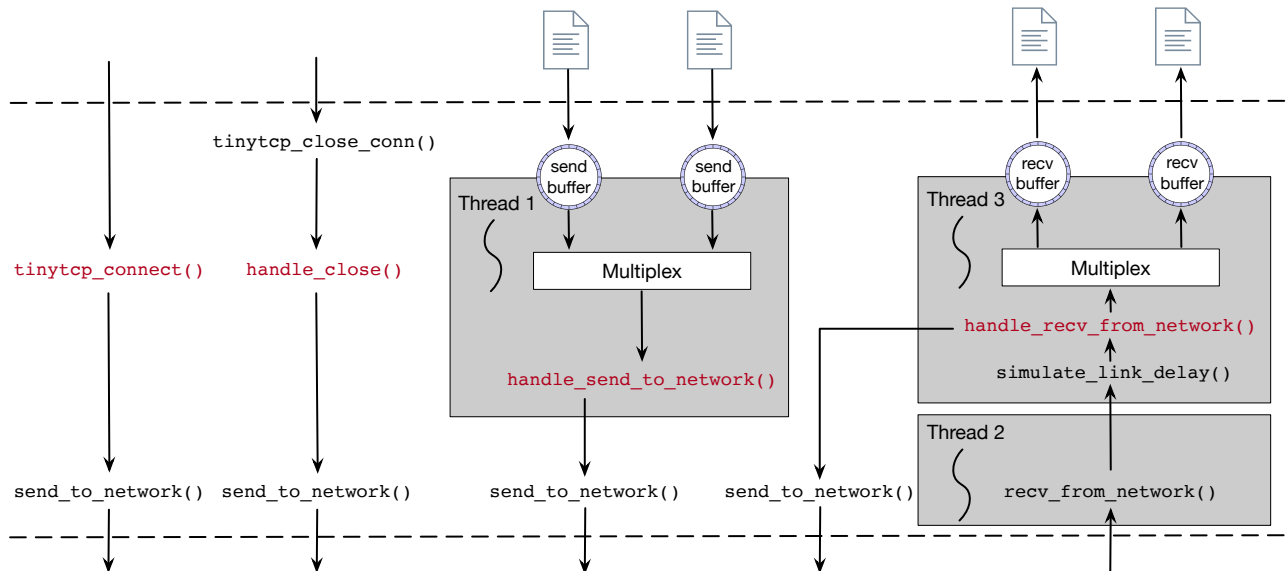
tinytcp_close_conn()

send buffer

send buffer

recv buffer

recv buffer

Thread 1

Thread 3

tinytcp_connect()

handle_close()

Multiplex

Multiplex

handle_recv_from_network()

handle_send_to_network()

simulate_link_delay()

Thread 2

send_to_network()

send_to_network()

send_to_network()

send_to_network()

recv_from_network()